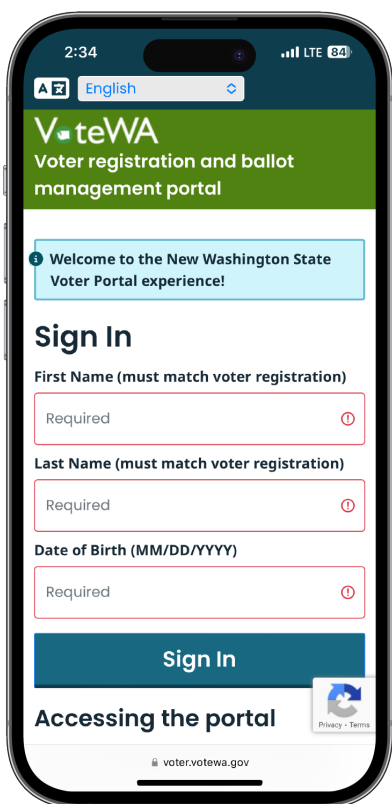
2:34
LTE 84

English

VoteWA
Voter registration and ballot management portal

Welcome to the New Washington State Voter Portal experience!

Sign In

First Name (must match voter registration)
Required

Last Name (must match voter registration)
Required

Date of Birth (MM/DD/YYYY)
Required

Sign In

Accessing the portal

Privacy - Terms

voter.votewa.gov